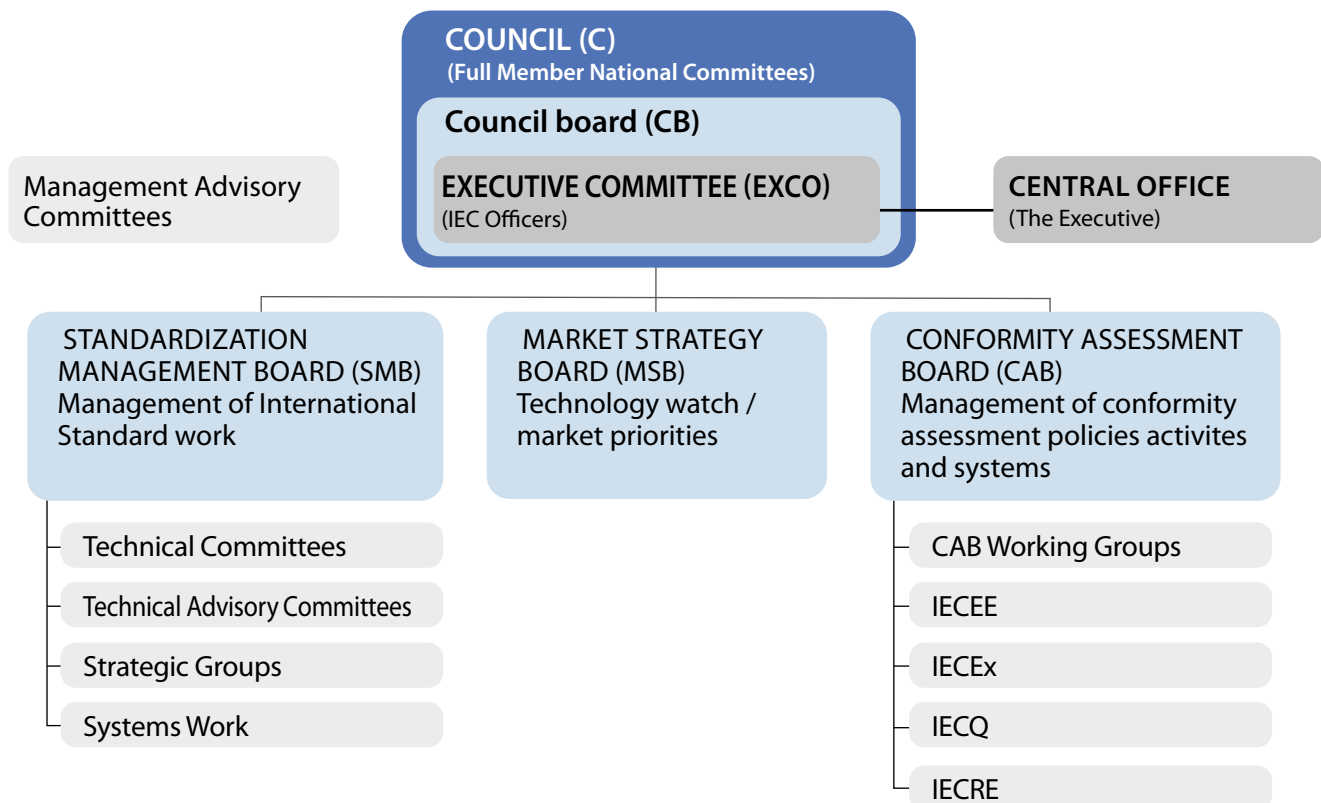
COUNCIL (C)
(Full Member National Committees)

Council board (CB)

EXECUTIVE COMMITTEE (EXCO)
(IEC Officers)

Management Advisory Committees

CENTRAL OFFICE
(The Executive)

STANDARDIZATION MANAGEMENT BOARD (SMB)
Management of International Standard work

MARKET STRATEGY BOARD (MSB)
Technology watch / market priorities

CONFORMITY ASSESSMENT BOARD (CAB)
Management of conformity assessment policies activites and systems

Technical Committees

Technical Advisory Committees

Strategic Groups

Systems Work

CAB Working Groups

IECEE

IECEx

IECQ

IECRE